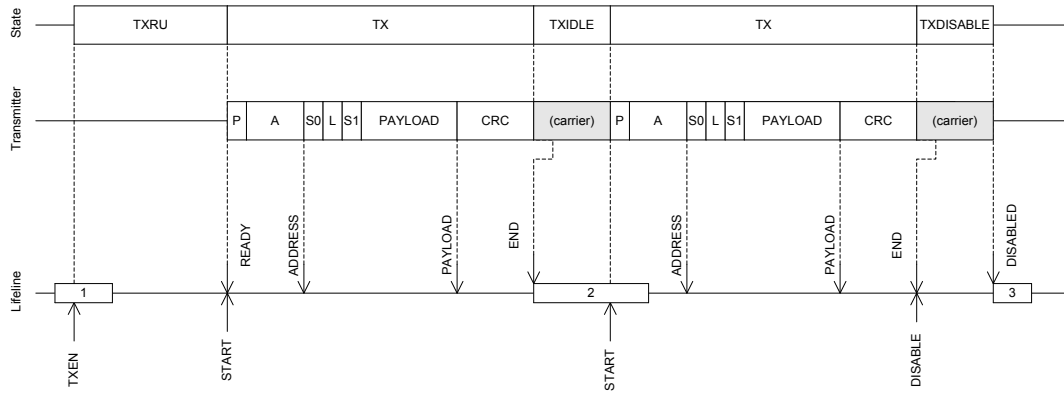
State

TXRU

TX

TXIDLE

TX

TXDISABLE

Transmitter

P

A

S0

L

S1

PAYLOAD

CRC

(carrier)

P

A

S0

L

S1

PAYLOAD

CRC

(carrier)

READY

ADDRESS

PAYLOAD

END

ADDRESS

PAYLOAD

END

DISABLED

Lifeline

1

2

3

TXEN

START

START

DISABLE